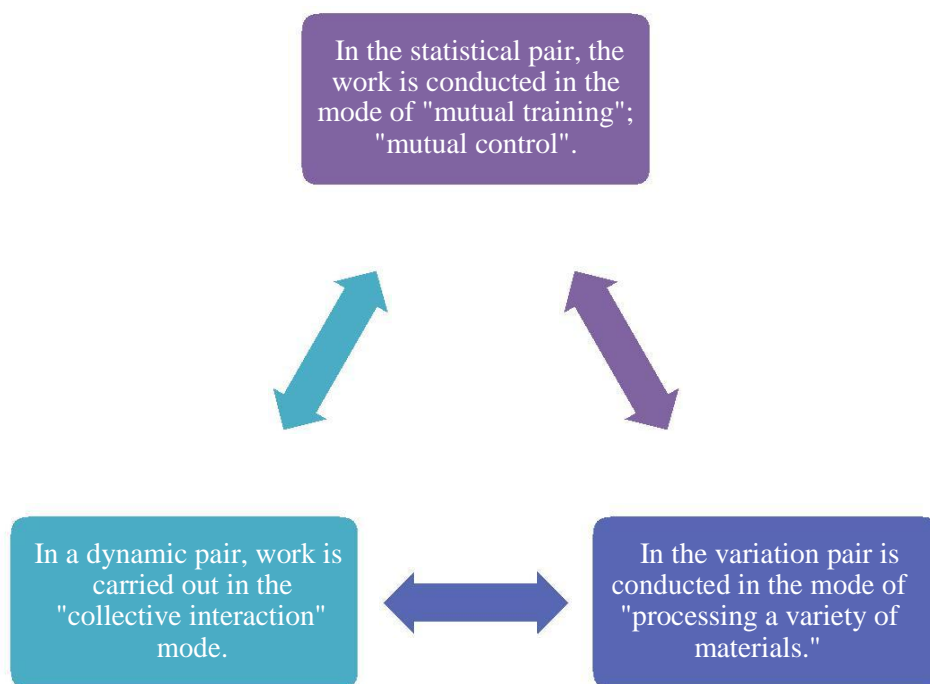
In the statistical pair, the work is conducted in the mode of "mutual training"; "mutual control".

In a dynamic pair, work is carried out in the "collective interaction" mode.

In the variation pair is conducted in the mode of "processing a variety of materials."